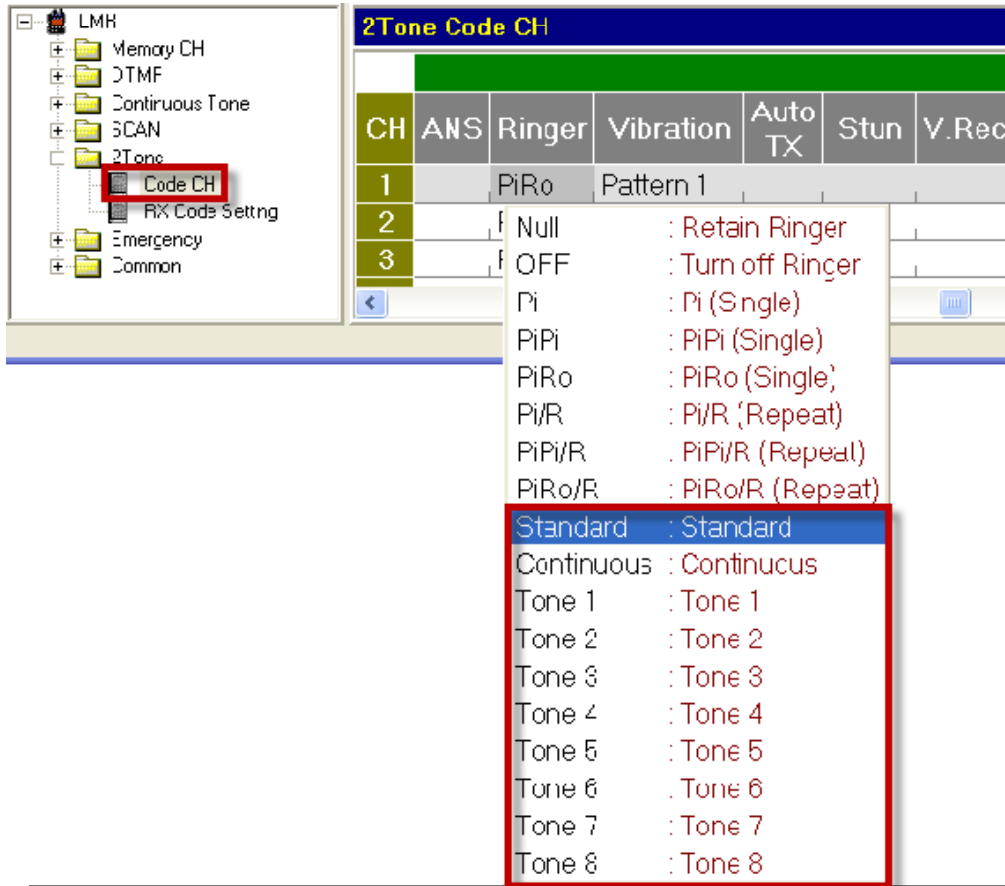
LMR
Memory CH
DTMF
Continuous Tone
SCAN
2Tone
Code CH
RX Code Setting
Emergency
Common

2Tone Code CH

| CH | ANS | Ringer | Vibration | Auto TX | Stun | V.Rec |
|---|---|---|---|---|---|---|
| 1 | | PiRo | Pattern 1 | | | |
| 2 | | P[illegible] | | | | |
| 3 | | P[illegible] | | | | |

Null : Retain Ringer
OFF : Turn off Ringer
Pi : Pi (Single)
PiPi : PiPi (Single)
PiRo : PiRo (Single)
Pi/R : Pi/R (Repeat)
PiPi/R : PiPi/R (Repeat)
PiRo/R : PiRo/R (Repeat)
Standard : Standard
Continuous : Continuous
Tone 1 : Tone 1
Tone 2 : Tone 2
Tone 3 : Tone 3
Tone 4 : Tone 4
Tone 5 : Tone 5
Tone 6 : Tone 6
Tone 7 : Tone 7
Tone 8 : Tone 8